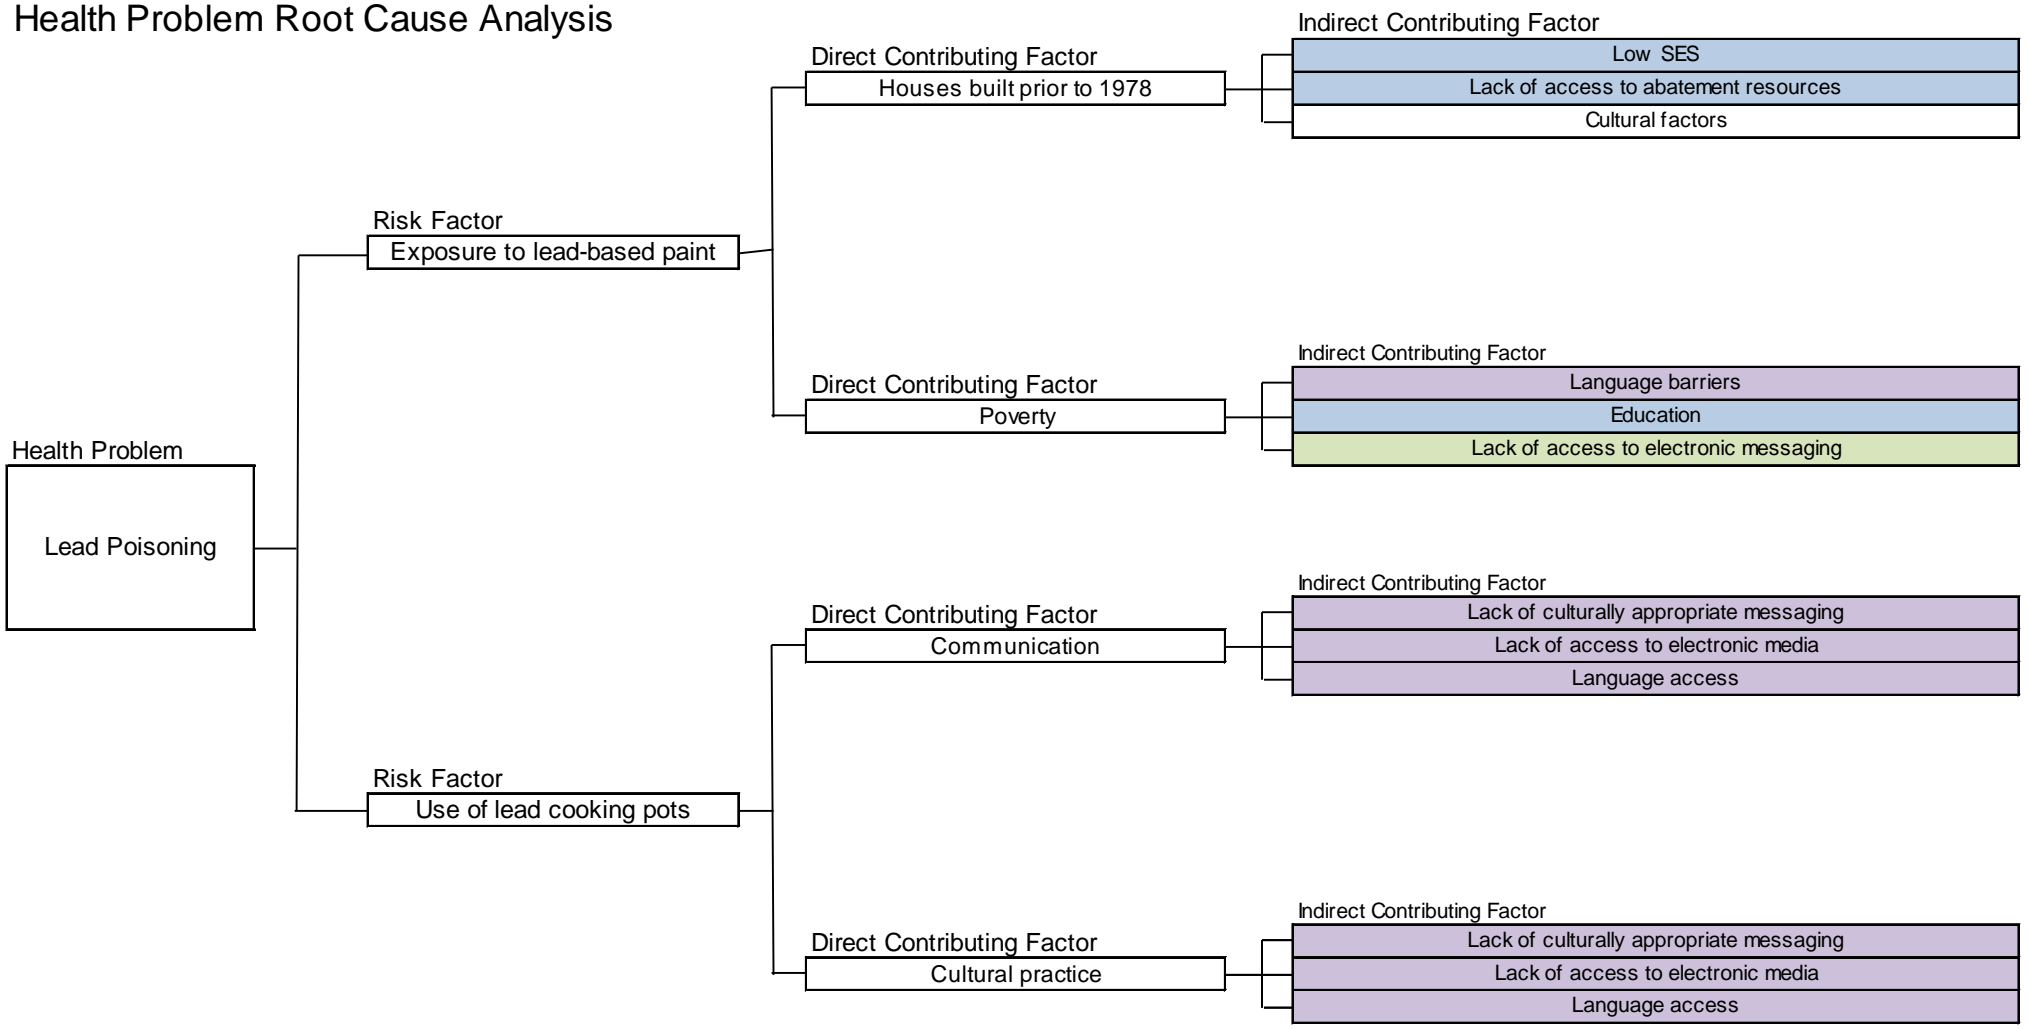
Health Problem Root Cause Analysis

Indirect Contributing Factor
Low SES
Lack of access to abatement resources
Cultural factors

Direct Contributing Factor
Houses built prior to 1978

Risk Factor
Exposure to lead-based paint

Indirect Contributing Factor
Language barriers
Education
Lack of access to electronic messaging

Direct Contributing Factor
Poverty

Health Problem
Lead Poisoning

Indirect Contributing Factor
Lack of culturally appropriate messaging
Lack of access to electronic media
Language access

Direct Contributing Factor
Communication

Risk Factor
Use of lead cooking pots

Indirect Contributing Factor
Lack of culturally appropriate messaging
Lack of access to electronic media
Language access

Direct Contributing Factor
Cultural practice